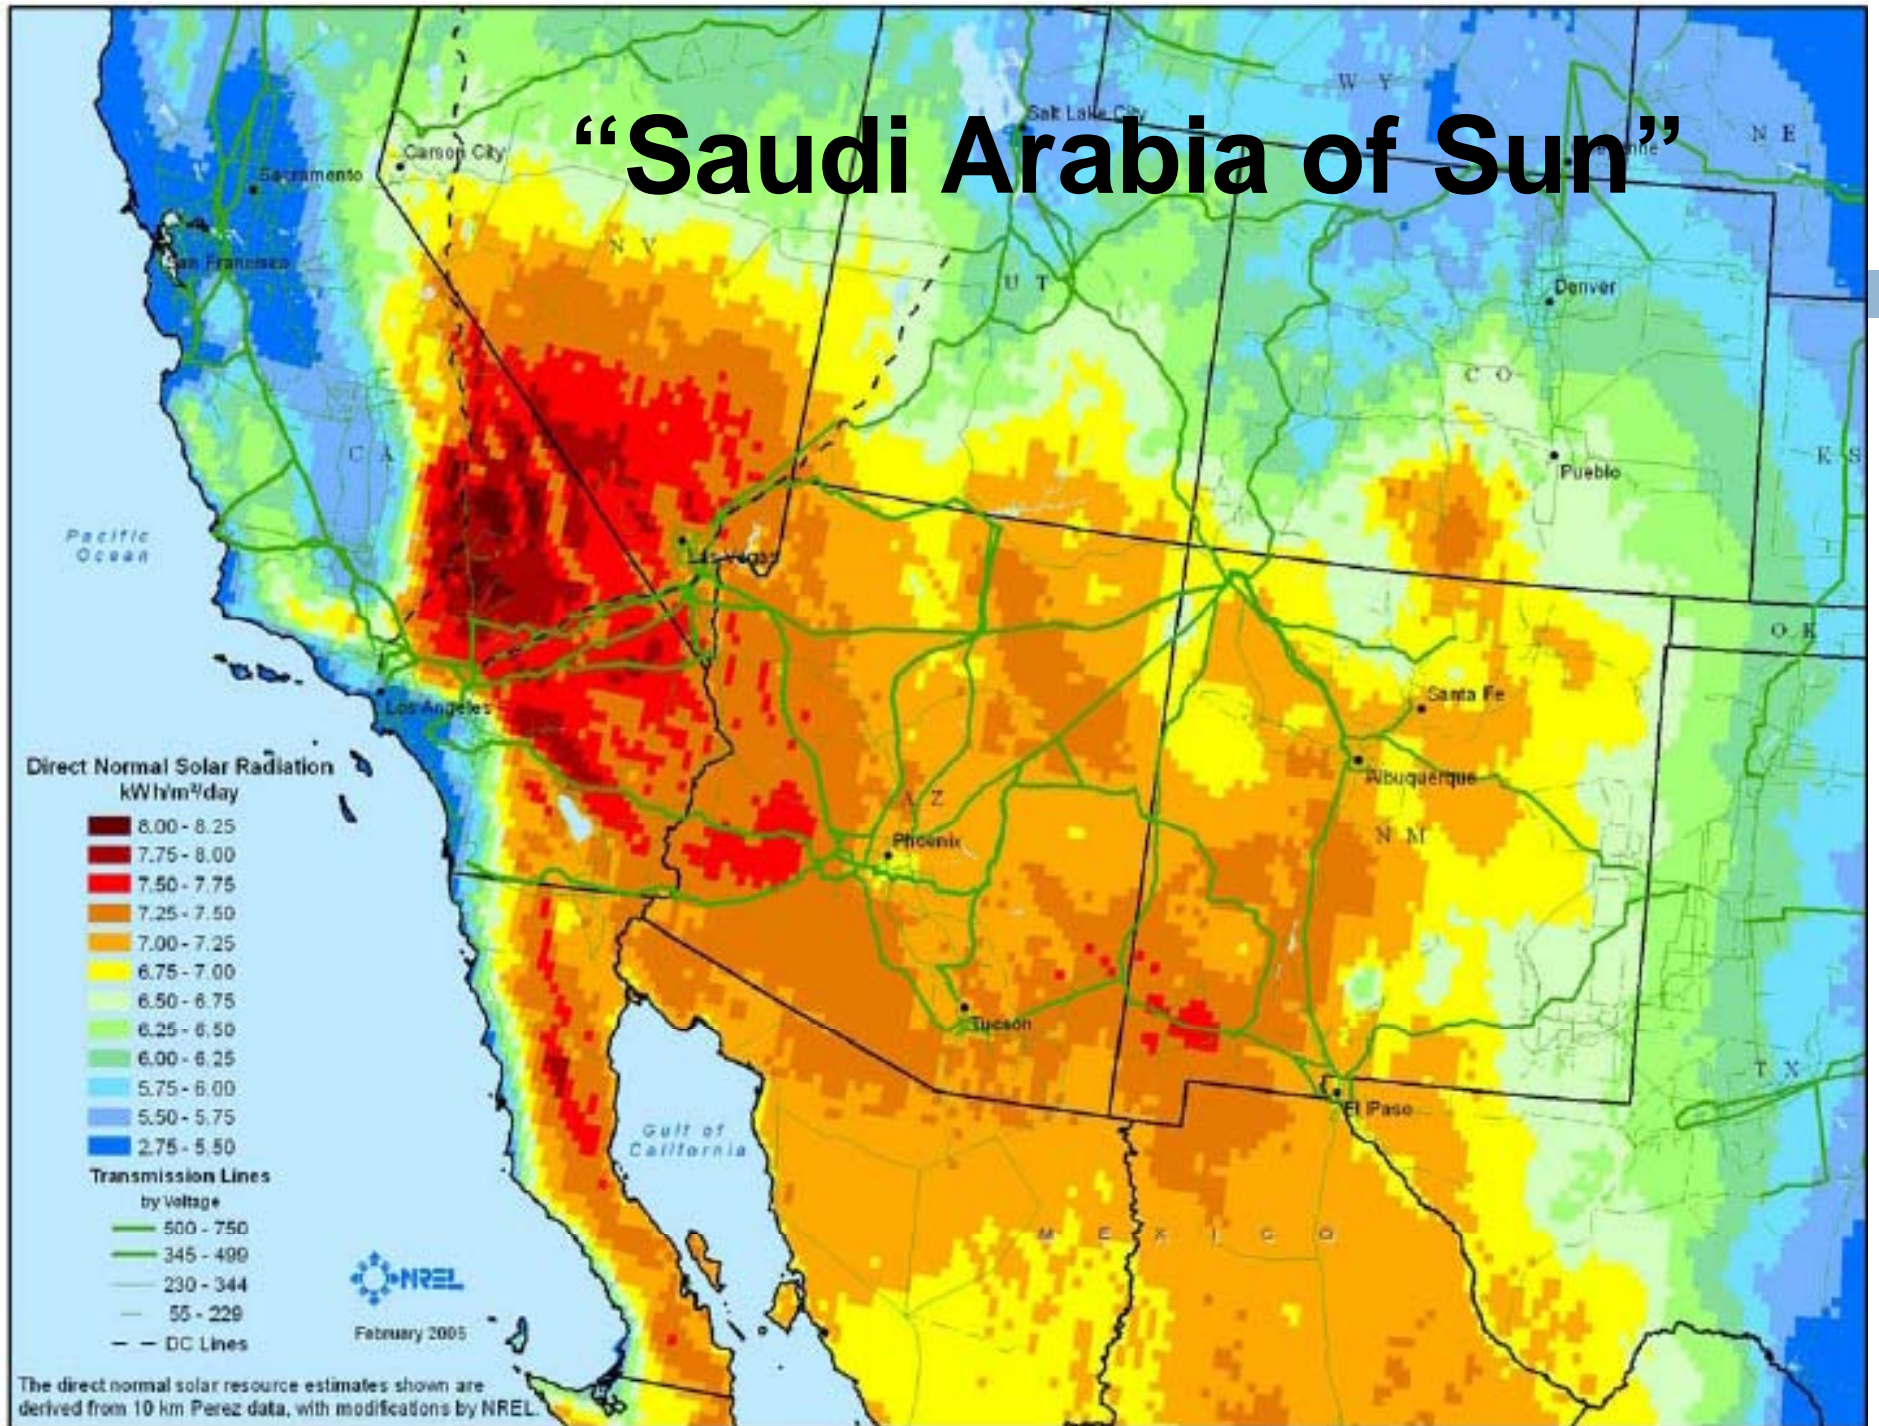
"Saudi Arabia of Sun"

Salt Lake City

W Y

N E

Carson City

Sacramento

San Francisco

N V

U T

Denver

C O

C A

Pueblo

K S

Pacific Ocean

Las Vegas

O K

Los Angeles

Santa Fe

Albuquerque

A Z

N M

Phoenix

Tucson

T X

El Paso

Gulf of California

M E X I C O

Direct Normal Solar Radiation
kWh/m²/day

8.00 - 8.25
7.75 - 8.00
7.50 - 7.75
7.25 - 7.50
7.00 - 7.25
6.75 - 7.00
6.50 - 6.75
6.25 - 6.50
6.00 - 6.25
5.75 - 6.00
5.50 - 5.75
2.75 - 5.50

Transmission Lines
by Voltage
500 - 750
345 - 499
230 - 344
55 - 229
DC Lines

NREL

February 2005

The direct normal solar resource estimates shown are derived from 10 km Perez data, with modifications by NREL.